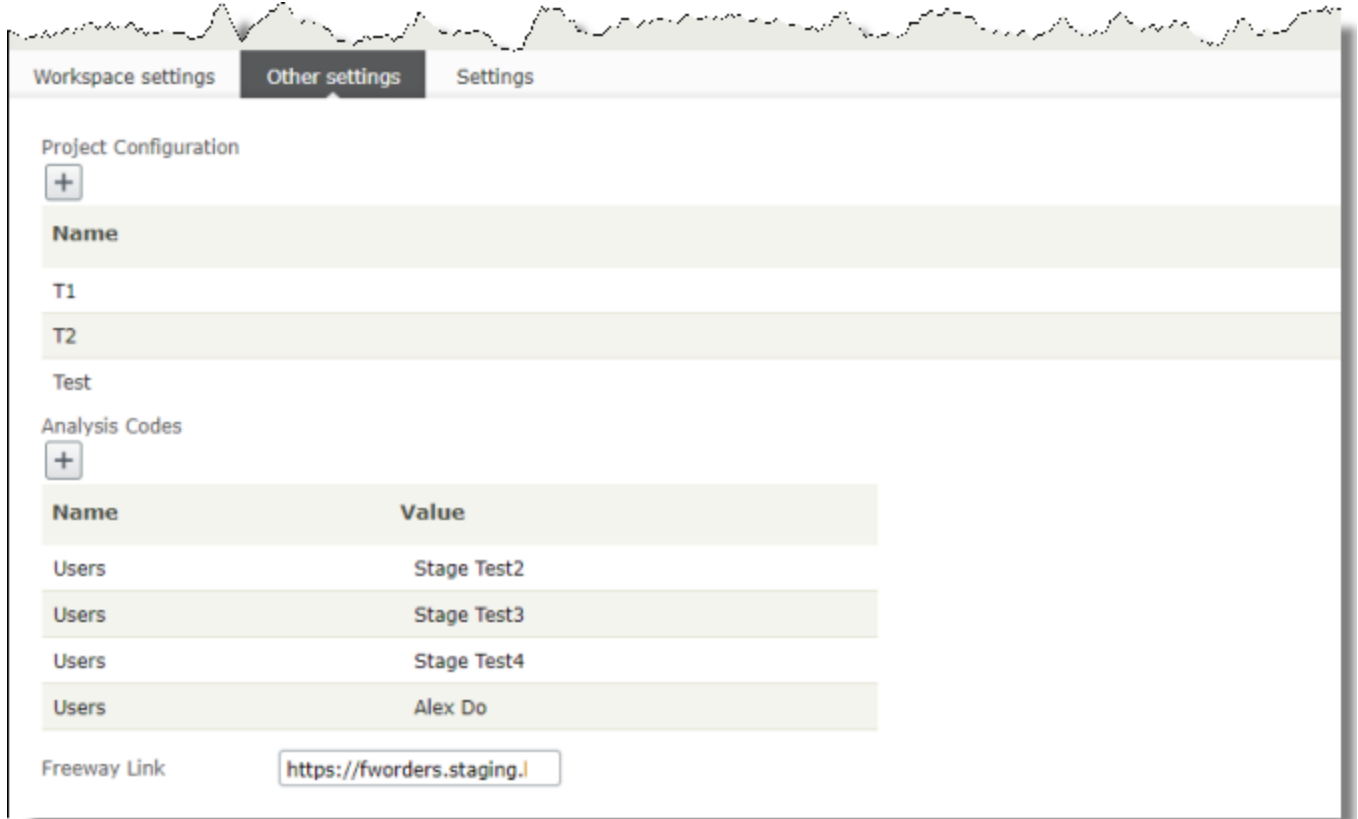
Workspace settings Other settings Settings

Project Configuration

+

| Name |
|---|
| T1 |
| T2 |
| Test |

Analysis Codes

+

| Name | Value |
|---|---|
| Users | Stage Test2 |
| Users | Stage Test3 |
| Users | Stage Test4 |
| Users | Alex Do |

Freeway Link https://fworders.staging.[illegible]